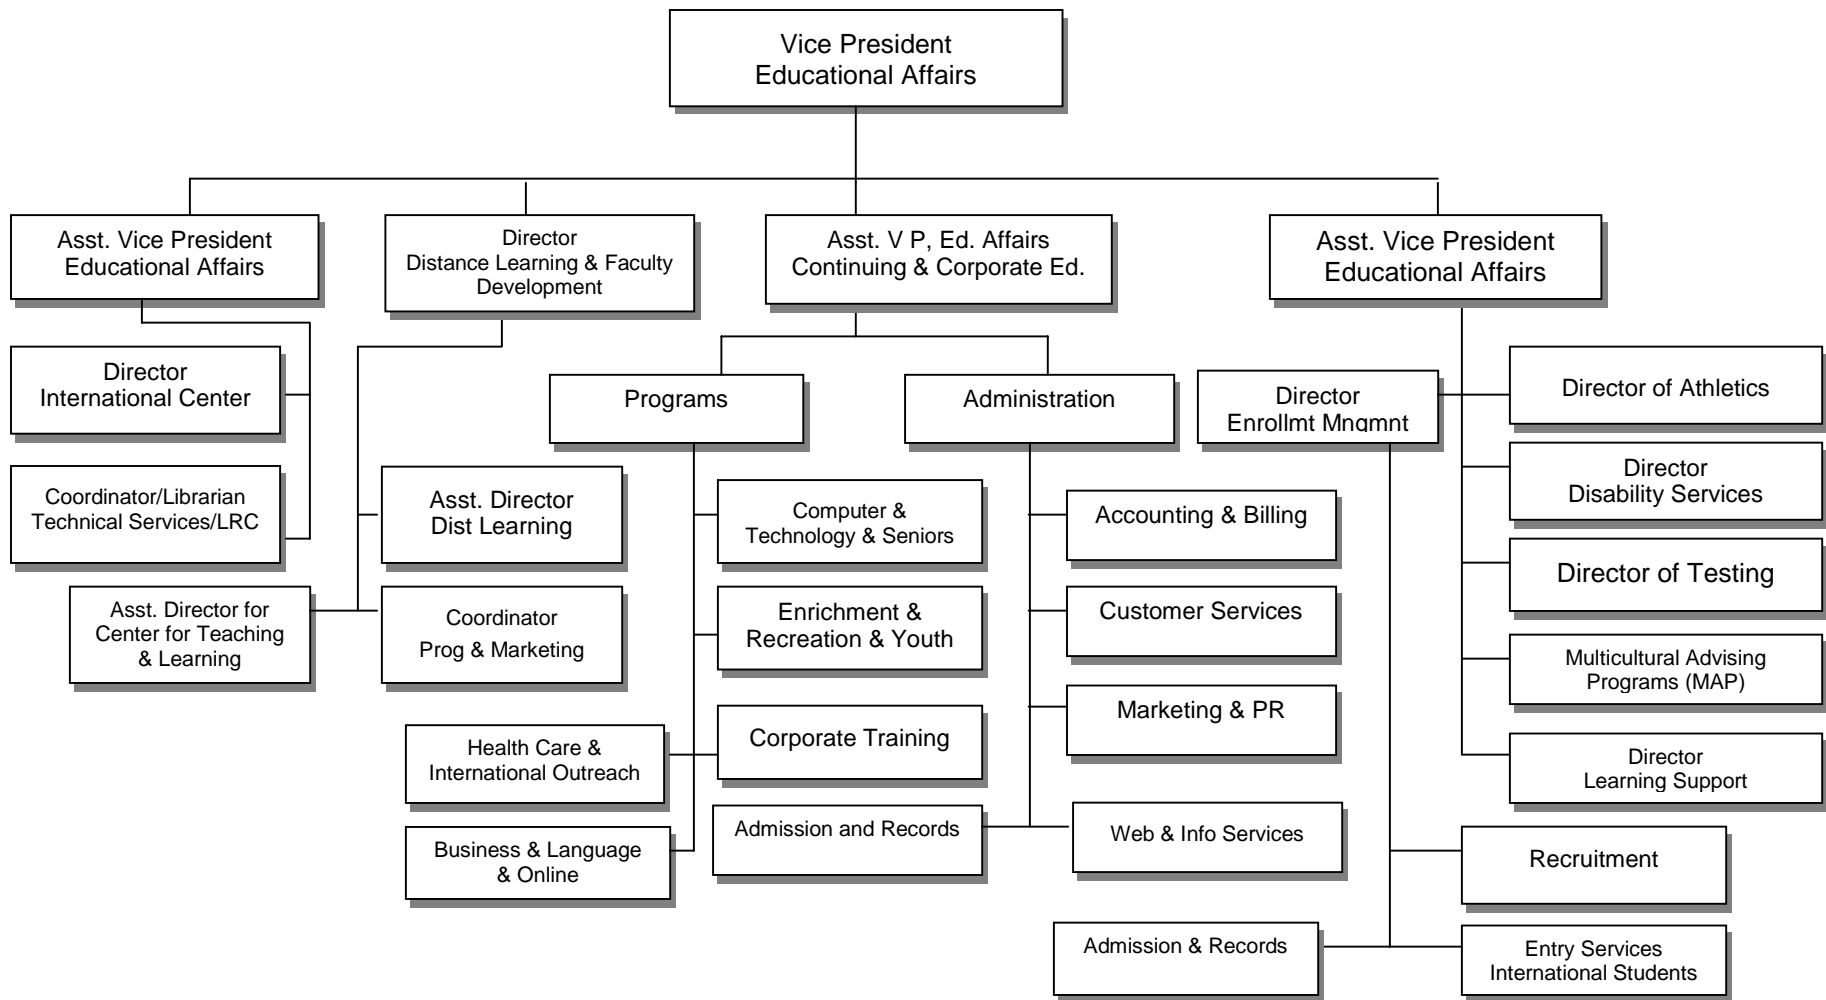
Vice President
Educational Affairs

Asst. Vice President
Educational Affairs

Director
Distance Learning & Faculty Development

Asst. V P, Ed. Affairs
Continuing & Corporate Ed.

Asst. Vice President
Educational Affairs

Director
International Center

Coordinator/Librarian
Technical Services/LRC

Asst. Director for Center for Teaching & Learning

Asst. Director
Dist Learning

Coordinator
Prog & Marketing

Programs

Administration

Computer & Technology & Seniors

Enrichment & Recreation & Youth

Corporate Training

Health Care & International Outreach

Business & Language & Online

Admission and Records

Accounting & Billing

Customer Services

Marketing & PR

Web & Info Services

Director
Enrollmt Mngmnt

Recruitment

Admission & Records

Entry Services
International Students

Director of Athletics

Director
Disability Services

Director of Testing

Multicultural Advising Programs (MAP)

Director
Learning Support